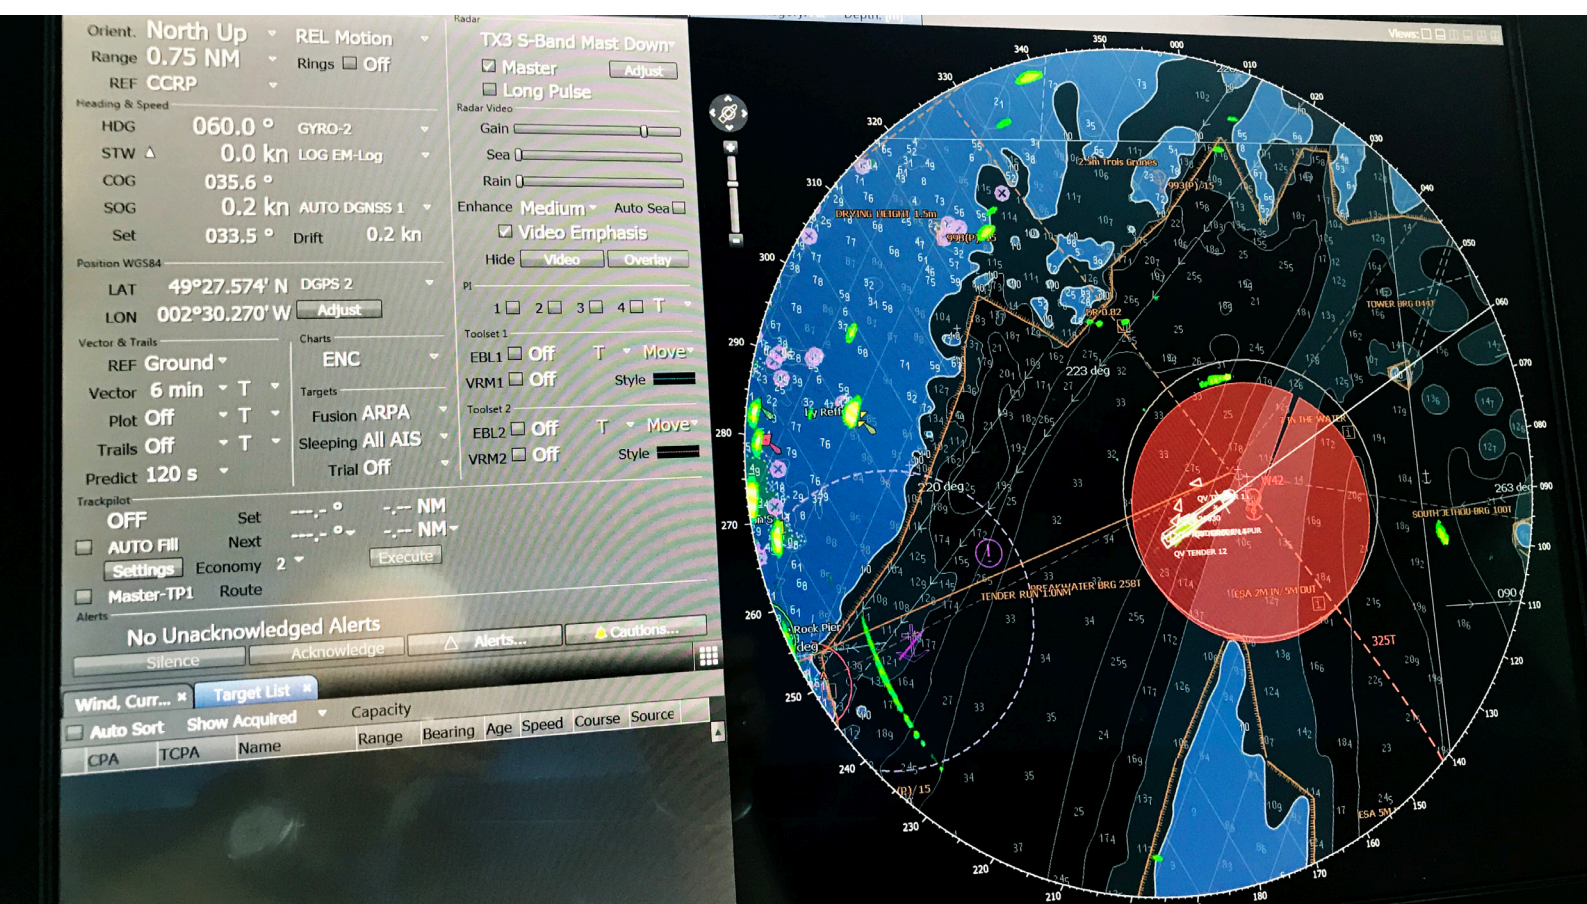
Orient. North Up
Range 0.75 NM
REF CCRP
REL Motion
Rings Off

Heading & Speed
HDG 060.0 ° GYRO-2
STW 0.0 kn LOG EM-Log
COG 035.6 °
SOG 0.2 kn AUTO DGNSS 1
Set 033.5 ° Drift 0.2 kn

Position WGS84
LAT 49°27.574' N DGPS 2
LON 002°30.270' W Adjust

Vector & Trails
REF Ground
Vector 6 min T
Plot Off T
Trails Off T
Predict 120 s

Charts
ENC

Targets
Fusion ARPA
Sleeping All AIS
Trial Off

Radar
TX3 S-Band Mast Down
Master Adjust
Long Pulse

Radar Video
Gain
Sea
Rain
Enhance Medium Auto Sea
Video Emphasis
Hide Video Overlay

PI
1 2 3 4 T

Toolset 1
EBL1 Off T Move
VRM1 Off Style

Toolset 2
EBL2 Off T Move
VRM2 Off Style

Trackpilot
OFF Set ---.- ° -.-- NM
AUTO Fill Next ---.- ° -.-- NM
Settings Economy 2 Execute
Master-TP1 Route

Alerts
No Unacknowledged Alerts
Silence Acknowledge Alerts... Cautions...

Wind, Curr... Target List
Auto Sort Show Acquired Capacity
CPA TCPA Name Range Bearing Age Speed Course Source

Views:
000 010 020 030 040 050 060 070 080 090 100 110 120 130 140 150 160 170 180 210 220 230 240 250 260 270 280 290 300 310 320 330 340 350
DRYING HEIGHT 1.5m
2.3m Trois Grunes
223 deg
220 deg
263 deg
TOWER BRG 044T
SOUTH JETHOU BRG 100T
BREAKWATER BRG 258T
TENDER RUN 1.0NM
IN THE WATER
QV TENDER 12
ESA 2M IN SW OUT
ESA 5M
325T
Rock Pier
deg